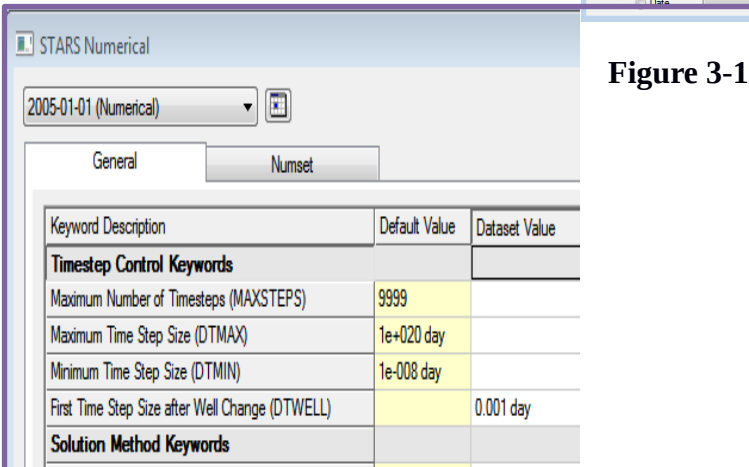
Date

STARS Numerical

2005-01-01 (Numerical)

General | Numset

| Keyword Description | Default Value | Dataset Value |
|---|---|---|
| **Timestep Control Keywords** | | |
| Maximum Number of Timesteps (MAXSTEPS) | 9999 | |
| Maximum Time Step Size (DTMAX) | 1e+020 day | |
| Minimum Time Step Size (DTMIN) | 1e-008 day | |
| First Time Step Size after Well Change (DTWELL) | | 0.001 day |
| **Solution Method Keywords** | | |

**Figure 3-1**